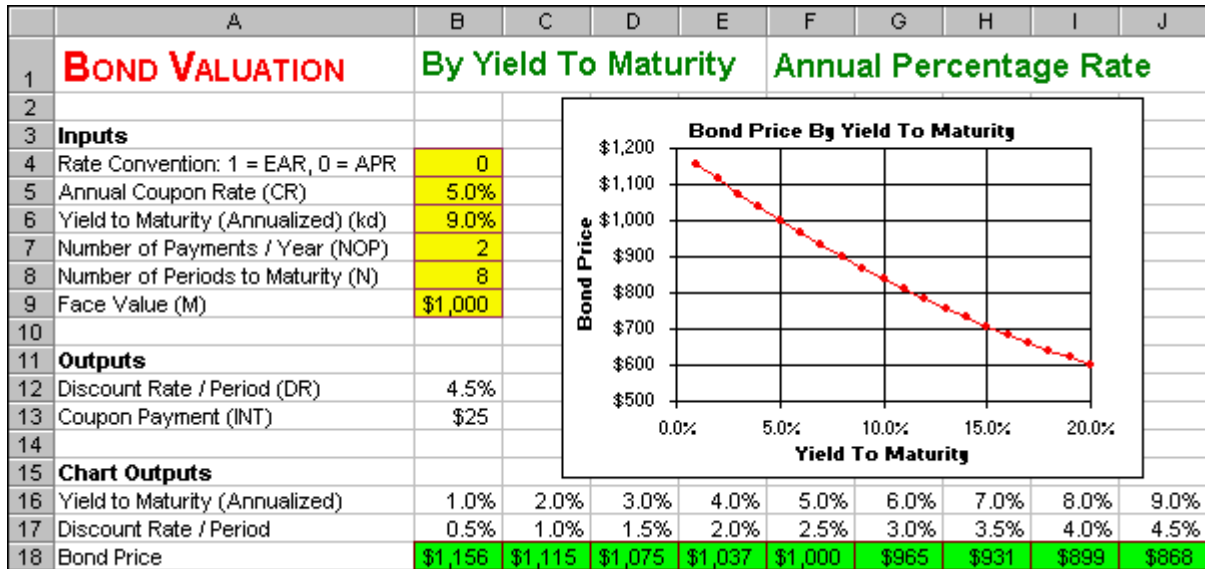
| | A | B | C | D | E | F | G | H | I | J |
|---|---|---|---|---|---|---|---|---|---|---|
| 1 | BOND VALUATION | By Yield To Maturity | | | | Annual Percentage Rate | | | | |
| 2 | | | | | | | | | | |
| 3 | Inputs | | | | | | | | | |
| 4 | Rate Convention: 1 = EAR, 0 = APR | 0 | | | | | | | | |
| 5 | Annual Coupon Rate (CR) | 5.0% | | | | | | | | |
| 6 | Yield to Maturity (Annualized) (kd) | 9.0% | | | | | | | | |
| 7 | Number of Payments / Year (NOP) | 2 | | | | | | | | |
| 8 | Number of Periods to Maturity (N) | 8 | | | | | | | | |
| 9 | Face Value (M) | $1,000 | | | | | | | | |
| 10 | | | | | | | | | | |
| 11 | Outputs | | | | | | | | | |
| 12 | Discount Rate / Period (DR) | 4.5% | | | | | | | | |
| 13 | Coupon Payment (INT) | $25 | | | | | | | | |
| 14 | | | | | | | | | | |
| 15 | Chart Outputs | | | | | | | | | |
| 16 | Yield to Maturity (Annualized) | 1.0% | 2.0% | 3.0% | 4.0% | 5.0% | 6.0% | 7.0% | 8.0% | 9.0% |
| 17 | Discount Rate / Period | 0.5% | 1.0% | 1.5% | 2.0% | 2.5% | 3.0% | 3.5% | 4.0% | 4.5% |
| 18 | Bond Price | $1,156 | $1,115 | $1,075 | $1,037 | $1,000 | $965 | $931 | $899 | $868 |

Bond Price By Yield To Maturity

Bond Price

$1,200
$1,100
$1,000
$900
$800
$700
$600
$500

0.0% 5.0% 10.0% 15.0% 20.0%

Yield To Maturity